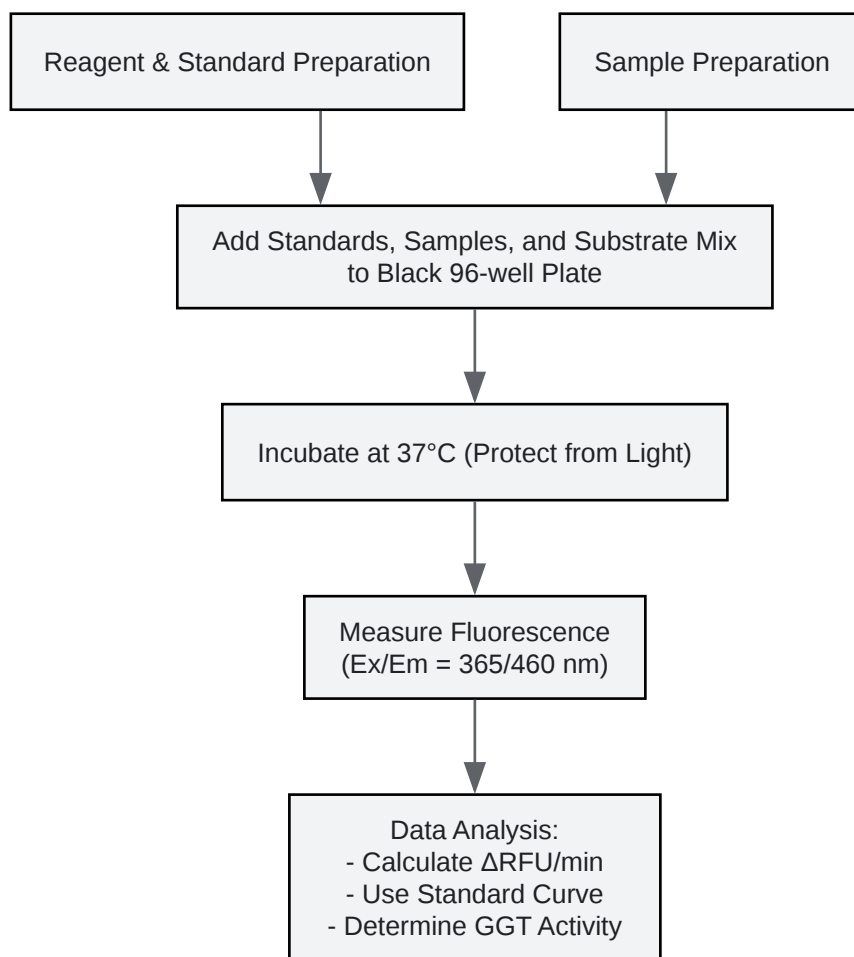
Reagent & Standard Preparation

Sample Preparation

Add Standards, Samples, and Substrate Mix to Black 96-well Plate

Incubate at 37°C (Protect from Light)

Measure Fluorescence (Ex/Em = 365/460 nm)

Data Analysis:
- Calculate ΔRFU/min
- Use Standard Curve
- Determine GGT Activity